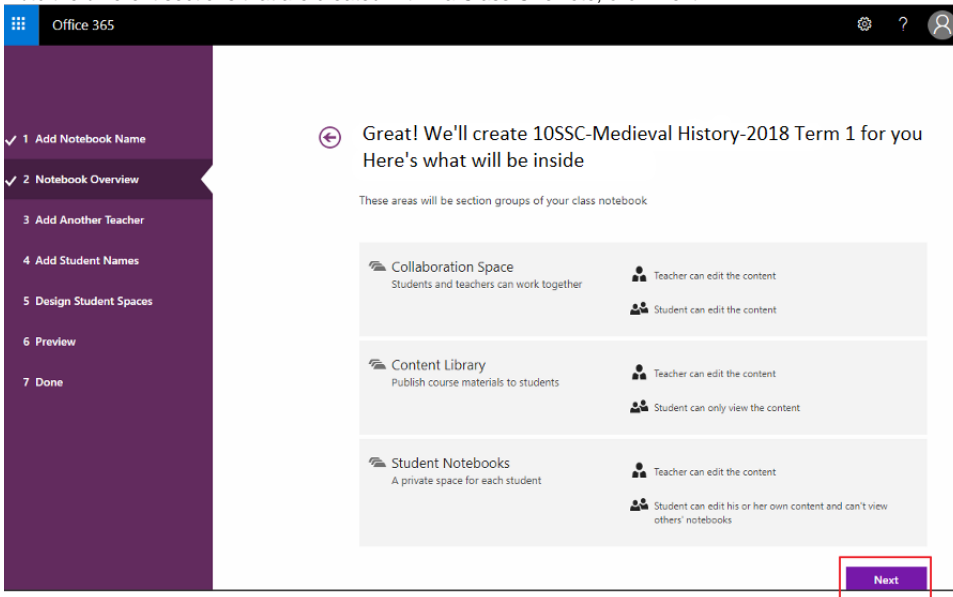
Office 365

? 

1 Add Notebook Name
2 Notebook Overview
3 Add Another Teacher
4 Add Student Names
5 Design Student Spaces
6 Preview
7 Done

Great! We'll create 10SSC-Medieval History-2018 Term 1 for you
Here's what will be inside

These areas will be section groups of your class notebook

Collaboration Space
Students and teachers can work together

Teacher can edit the content

Student can edit the content

Content Library
Publish course materials to students

Teacher can edit the content

Student can only view the content

Student Notebooks
A private space for each student

Teacher can edit the content

Student can edit his or her own content and can't view others' notebooks

Next